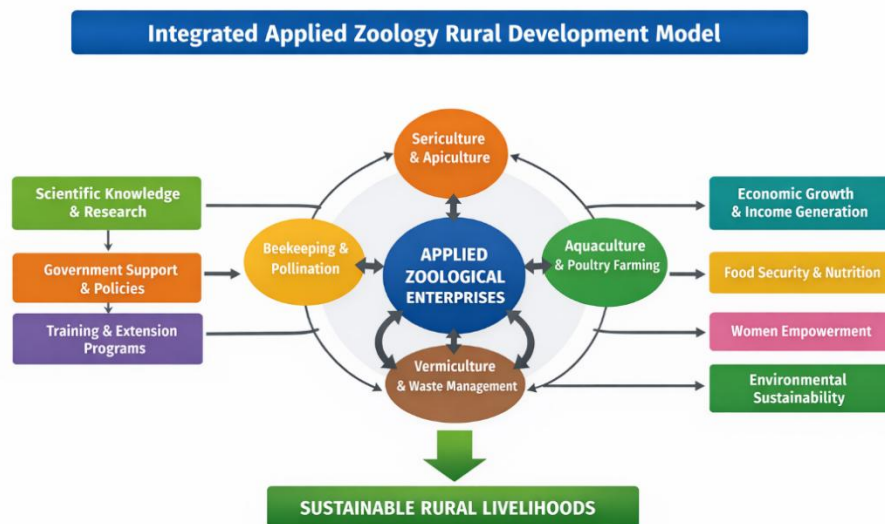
Integrated Applied Zoology Rural Development Model

Scientific Knowledge & Research

Government Support & Policies

Training & Extension Programs

Sericulture & Apiculture

Beekeeping & Pollination

APPLIED ZOOLOGICAL ENTERPRISES

Aquaculture & Poultry Farming

Vermiculture & Waste Management

Economic Growth & Income Generation

Food Security & Nutrition

Women Empowerment

Environmental Sustainability

SUSTAINABLE RURAL LIVELIHOODS